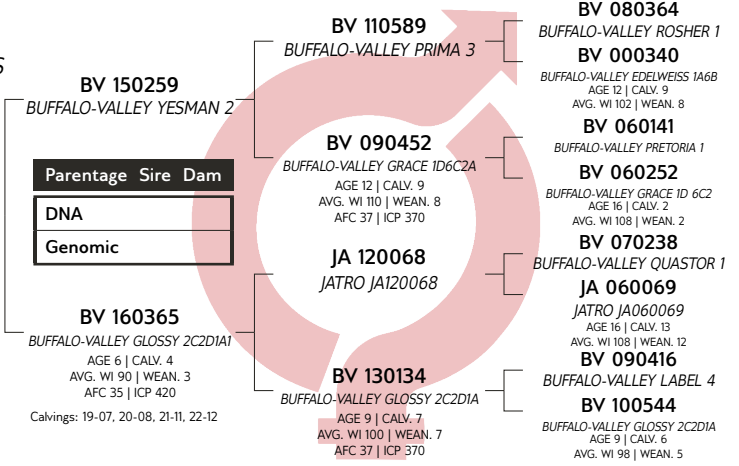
S

BV 150259
BUFFALO-VALLEY YESMAN 2

Parentage Sire Dam

DNA

Genomic

BV 160365
BUFFALO-VALLEY GLOSSY 2C2D1A1
AGE 6 | CALV. 4
AVG. WI 90 | WEAN. 3
AFC 35 | ICP 420

Calvings: 19-07, 20-08, 21-11, 22-12

BV 110589
BUFFALO-VALLEY PRIMA 3

BV 090452
BUFFALO-VALLEY GRACE 1D6C2A
AGE 12 | CALV. 9
AVG. WI 110 | WEAN. 8
AFC 37 | ICP 370

JA 120068
JATRO JA120068

BV 130134
BUFFALO-VALLEY GLOSSY 2C2D1A
AGE 9 | CALV. 7
AVG. WI 100 | WEAN. 7
AFC 37 | ICP 370

BV 080364
BUFFALO-VALLEY ROSHER 1

BV 000340
BUFFALO-VALLEY EDELWEISS 1A6B
AGE 12 | CALV. 9
AVG. WI 102 | WEAN. 8

BV 060141
BUFFALO-VALLEY PRETORIA 1

BV 060252
BUFFALO-VALLEY GRACE 1D 6C2
AGE 16 | CALV. 2
AVG. WI 108 | WEAN. 2

BV 070238
BUFFALO-VALLEY QUASTOR 1

JA 060069
JATRO JA060069
AGE 16 | CALV. 13
AVG. WI 108 | WEAN. 12

BV 090416
BUFFALO-VALLEY LABEL 4

BV 100544
BUFFALO-VALLEY GLOSSY 2C2D1A
AGE 9 | CALV. 6
AVG. WI 98 | WEAN. 5